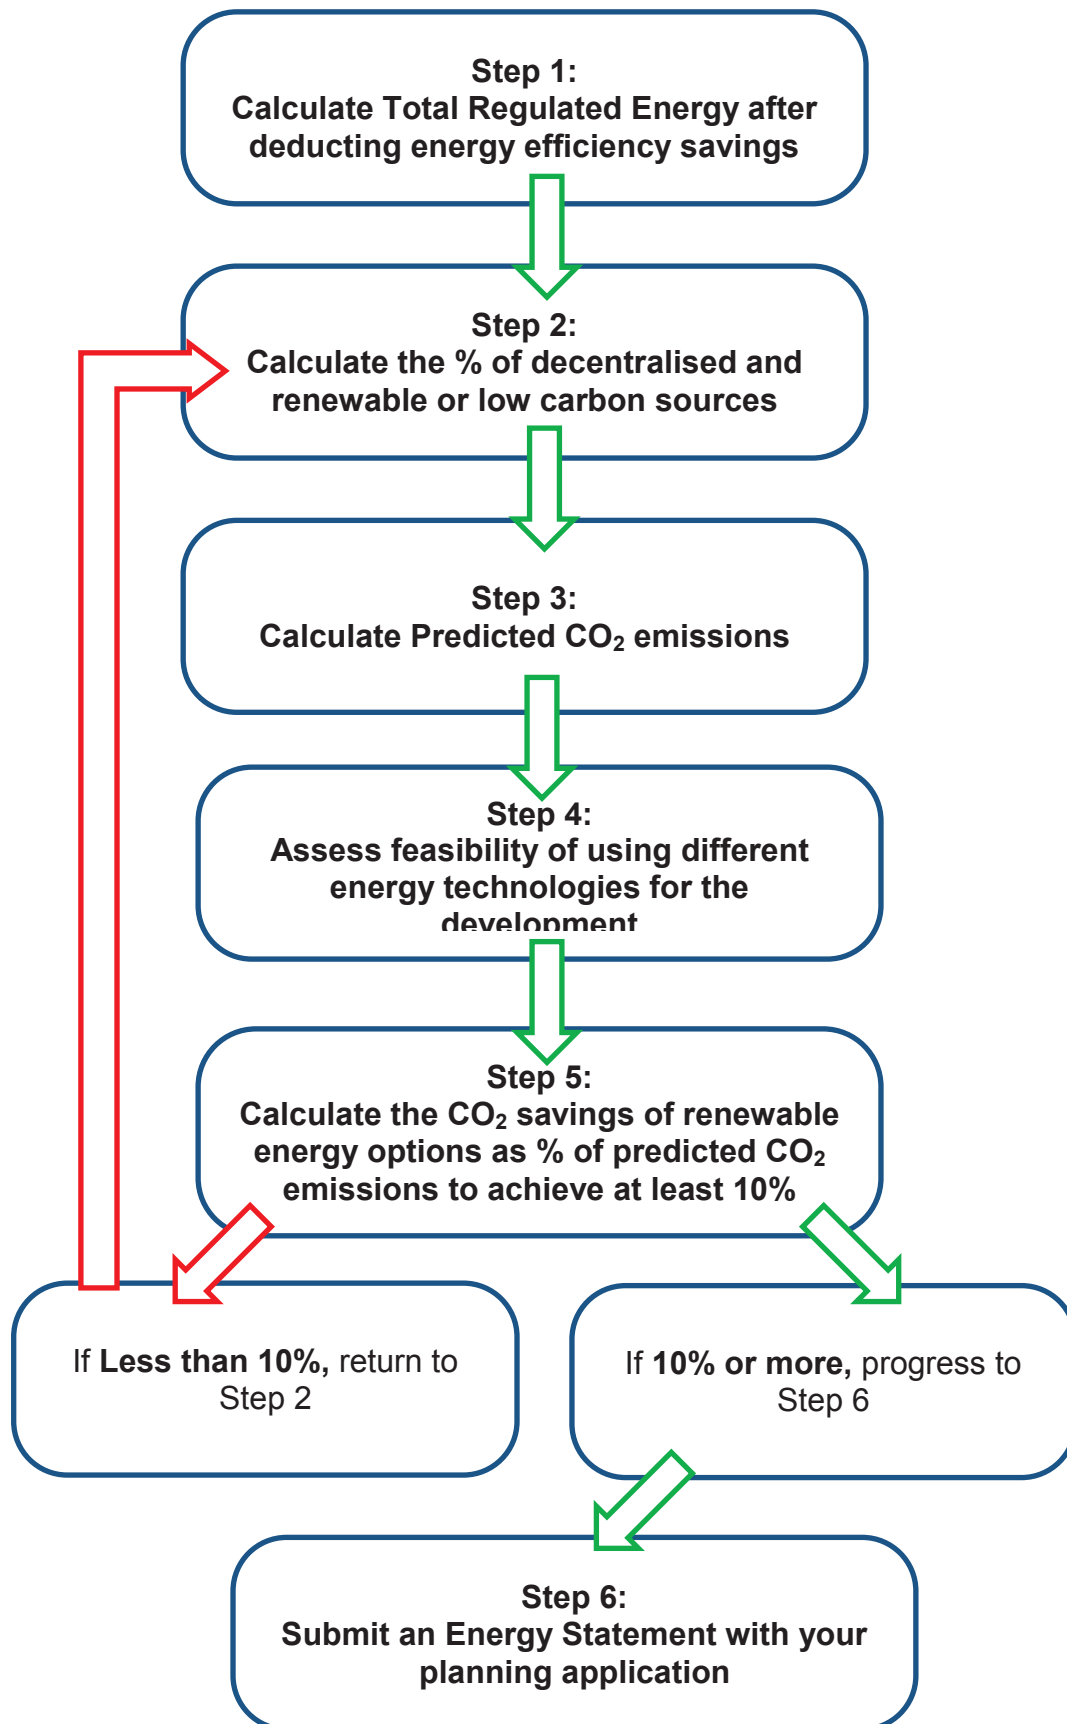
Step 1:
Calculate Total Regulated Energy after deducting energy efficiency savings

Step 2:
Calculate the % of decentralised and renewable or low carbon sources

Step 3:
Calculate Predicted $CO_2$ emissions

Step 4:
Assess feasibility of using different energy technologies for the development

Step 5:
Calculate the $CO_2$ savings of renewable energy options as % of predicted $CO_2$ emissions to achieve at least 10%

If **Less than 10%,** return to Step 2

If **10% or more,** progress to Step 6

Step 6:
Submit an Energy Statement with your planning application